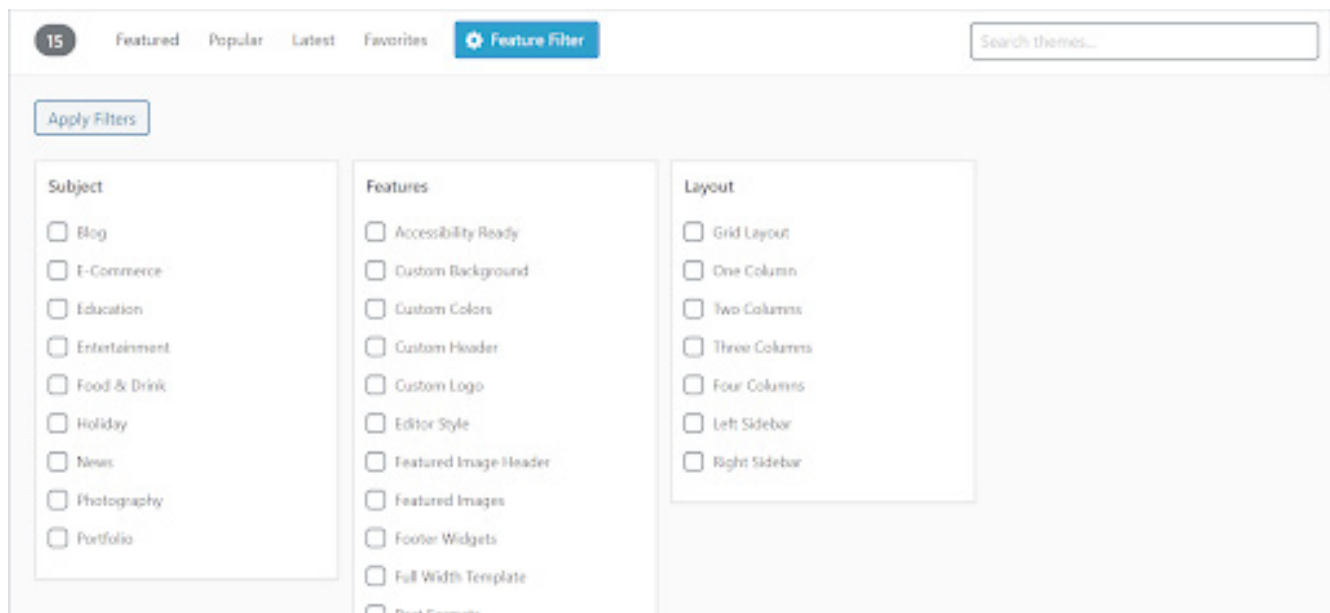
15 Featured Popular Latest Favorites Feature Filter

Search themes...

Apply Filters

Subject

Blog

E-Commerce

Education

Entertainment

Food & Drink

Holiday

News

Photography

Portfolio

Features

Accessibility Ready

Custom Background

Custom Colors

Custom Header

Custom Logo

Editor Style

Featured Image Header

Featured Images

Footer Widgets

Full Width Template

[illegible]

Layout

Grid Layout

One Column

Two Columns

Three Columns

Four Columns

Left Sidebar

Right Sidebar